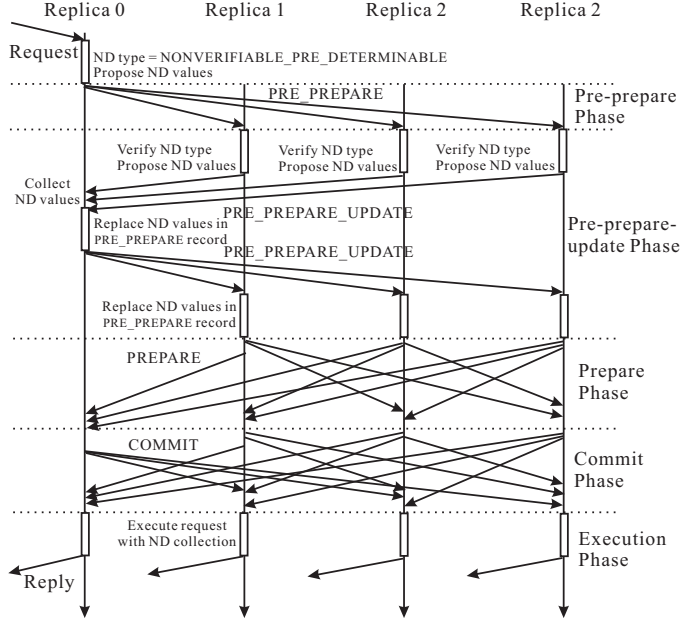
Replica 0 Replica 1 Replica 2 Replica 2

Request

ND type = NONVERIFIABLE_PRE_DETERMINABLE
Propose ND values

PRE_PREPARE

Pre-prepare Phase

Verify ND type
Propose ND values

Verify ND type
Propose ND values

Verify ND type
Propose ND values

Collect ND values

Replace ND values in PRE_PREPARE record

PRE_PREPARE_UPDATE

PRE_PREPARE_UPDATE

Pre-prepare-update Phase

Replace ND values in PRE_PREPARE record

PREPARE

Prepare Phase

COMMIT

Commit Phase

Execute request with ND collection

Execution Phase

Reply